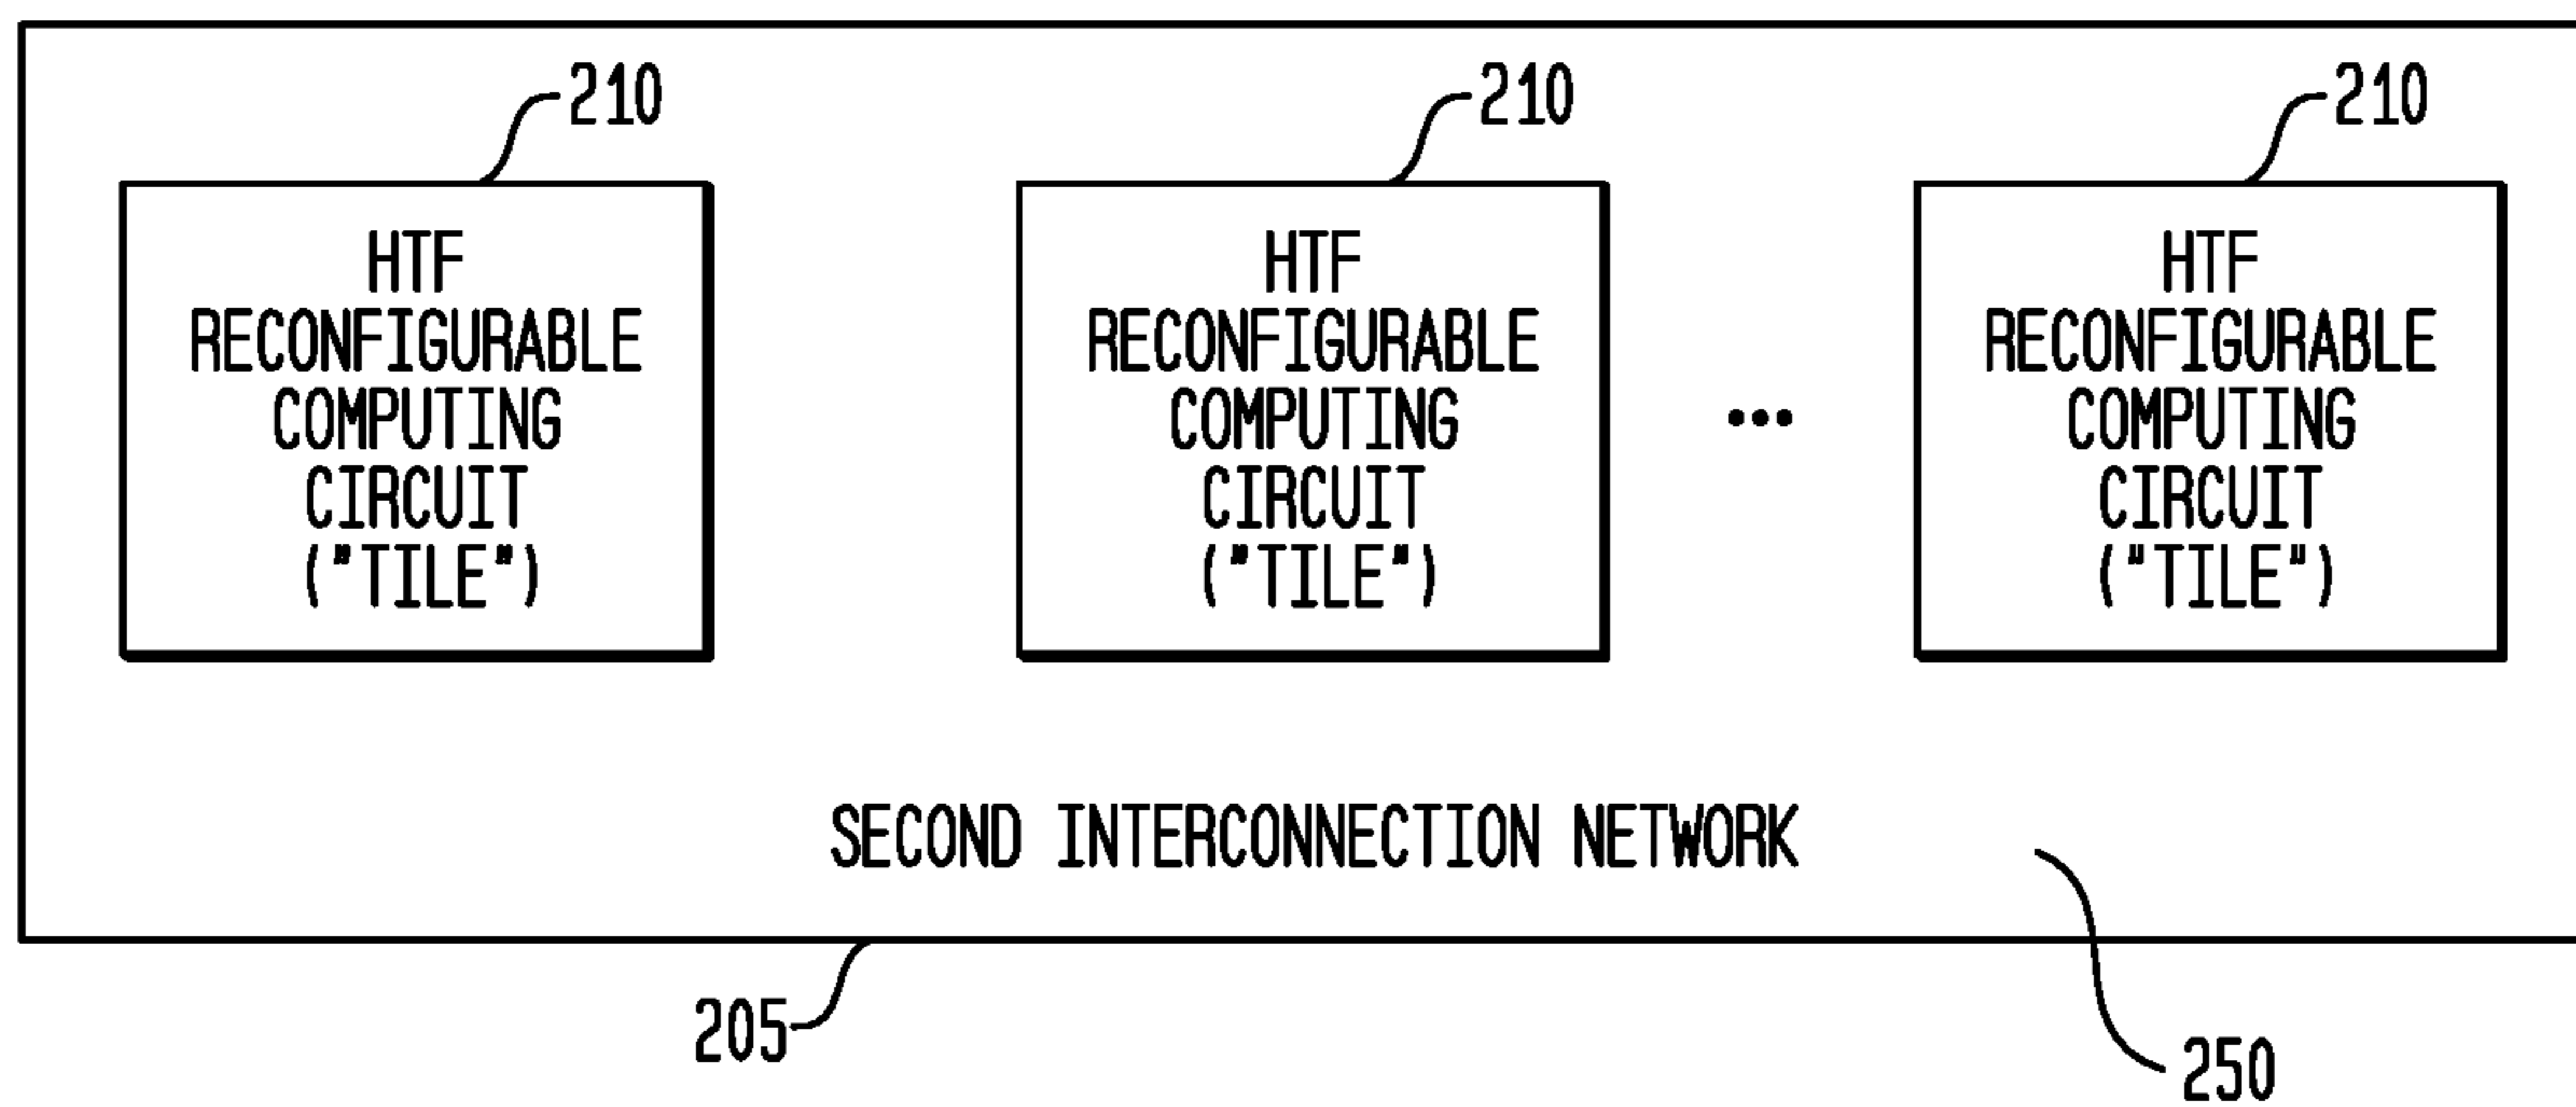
210

HTF RECONFIGURABLE COMPUTING CIRCUIT ("TILE")

210

HTF RECONFIGURABLE COMPUTING CIRCUIT ("TILE")

...

210

HTF RECONFIGURABLE COMPUTING CIRCUIT ("TILE")

SECOND INTERCONNECTION NETWORK

205

250